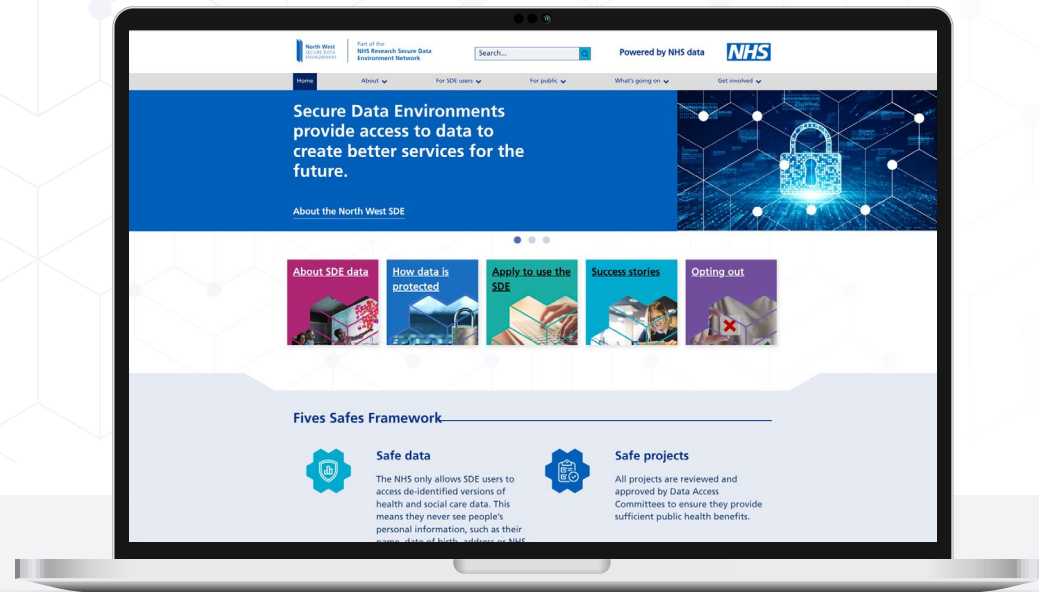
North West SECURE DATA ENVIRONMENT

Part of the NHS Research Secure Data Environment Network

Search...

Powered by NHS data

NHS

Home | About | For SDE users | For public | What's going on | Get involved

Secure Data Environments provide access to data to create better services for the future.

About the North West SDE

About SDE data

How data is protected

Apply to use the SDE

Success stories

Opting out

Fives Safes Framework

Safe data

The NHS only allows SDE users to access de-identified versions of health and social care data. This means they never see people's personal information, such as their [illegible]

Safe projects

All projects are reviewed and approved by Data Access Committees to ensure they provide sufficient public health benefits.